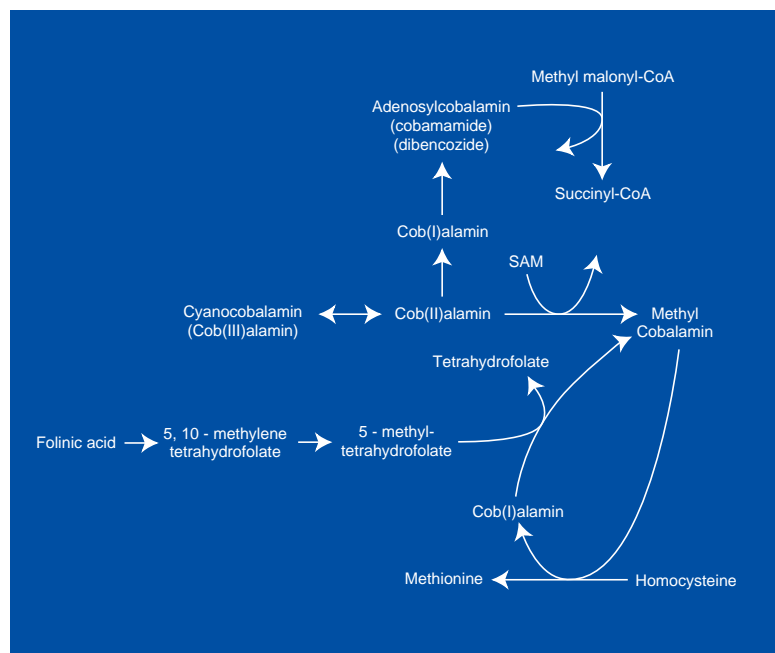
Methyl malonyl-CoA

Adenosylcobalamin
(cobamamide)
(dibencozide)

Succinyl-CoA

Cob(I)alamin

SAM

Cyanocobalamin
(Cob(III)alamin)

Cob(II)alamin

Methyl
Cobalamin

Tetrahydrofolate

Folinic acid

5, 10 - methylene
tetrahydrofolate

5 - methyl-
tetrahydrofolate

Cob(I)alamin

Methionine

Homocysteine